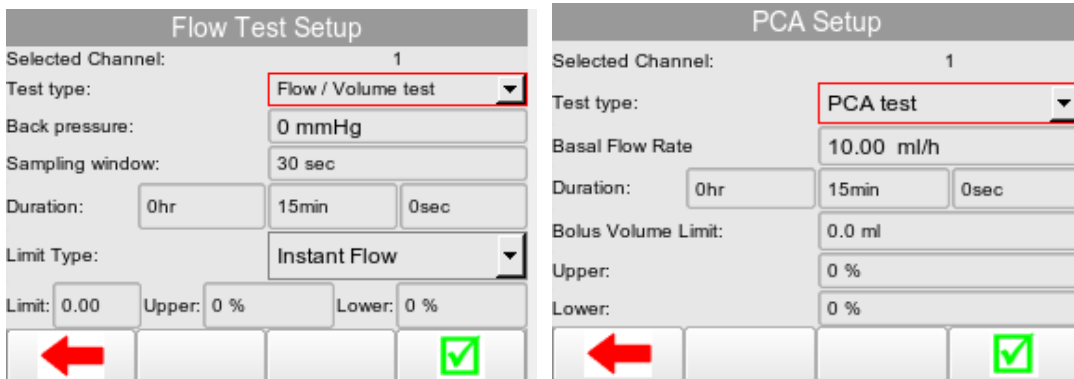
Flow Test Setup

Selected Channel: 1

Test type: Flow / Volume test

Back pressure: 0 mmHg

Sampling window: 30 sec

Duration: 0hr 15min 0sec

Limit Type: Instant Flow

Limit: 0.00 Upper: 0 % Lower: 0 %

PCA Setup

Selected Channel: 1

Test type: PCA test

Basal Flow Rate 10.00 ml/h

Duration: 0hr 15min 0sec

Bolus Volume Limit: 0.0 ml

Upper: 0 %

Lower: 0 %